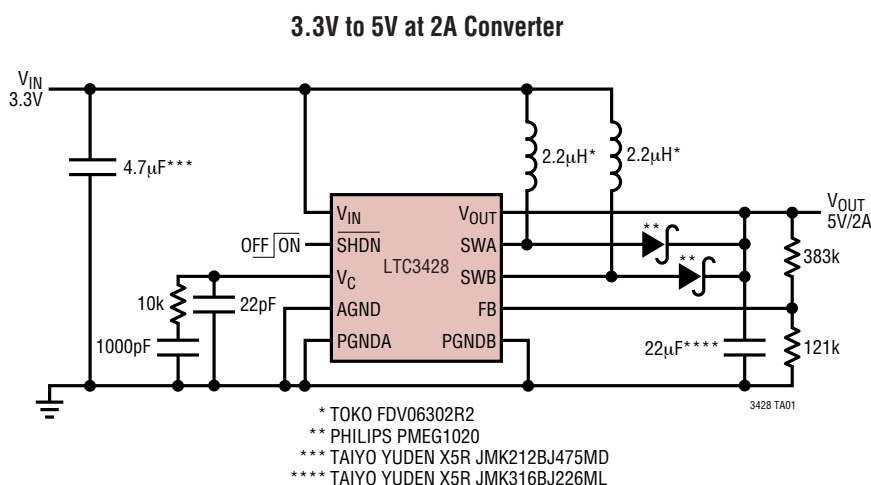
3.3V to 5V at 2A Converter

$V_{IN}$
3.3V

4.7µF***

2.2µH*

2.2µH*

$V_{OUT}$
5V/2A

$V_{IN}$

$V_{OUT}$

OFF ON

$\overline{SHDN}$

SWA

LTC3428

$V_C$

SWB

10k

22pF

AGND

FB

383k

1000pF

PGNDA

PGNDB

22µF****

121k

**

**

3428 TA01

* TOKO FDV06302R2
** PHILIPS PMEG1020
*** TAIYO YUDEN X5R JMK212BJ475MD
**** TAIYO YUDEN X5R JMK316BJ226ML